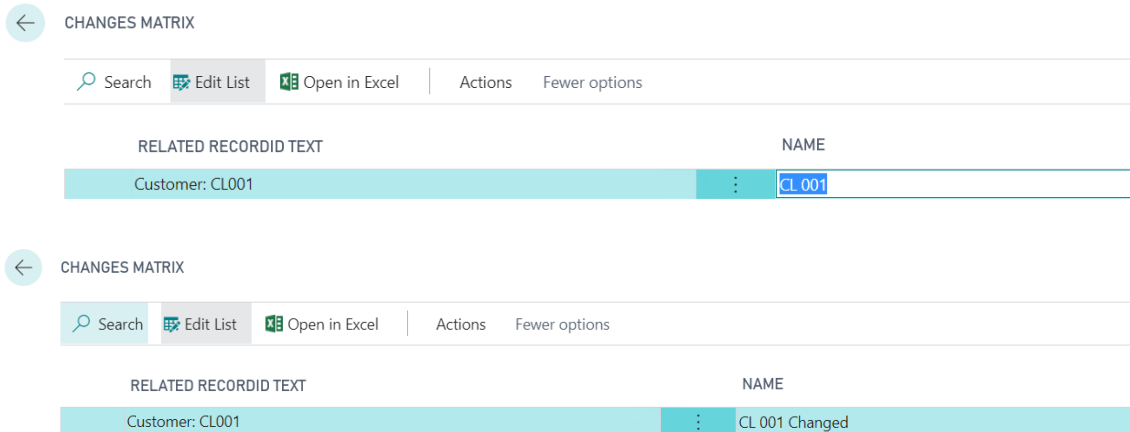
CHANGES MATRIX

Search Edit List Open in Excel Actions Fewer options

| RELATED RECORDID TEXT | NAME |
|---|---|
| Customer: CL001 | CL 001 |

CHANGES MATRIX

Search Edit List Open in Excel Actions Fewer options

| RELATED RECORDID TEXT | NAME |
|---|---|
| Customer: CL001 | CL 001 Changed |